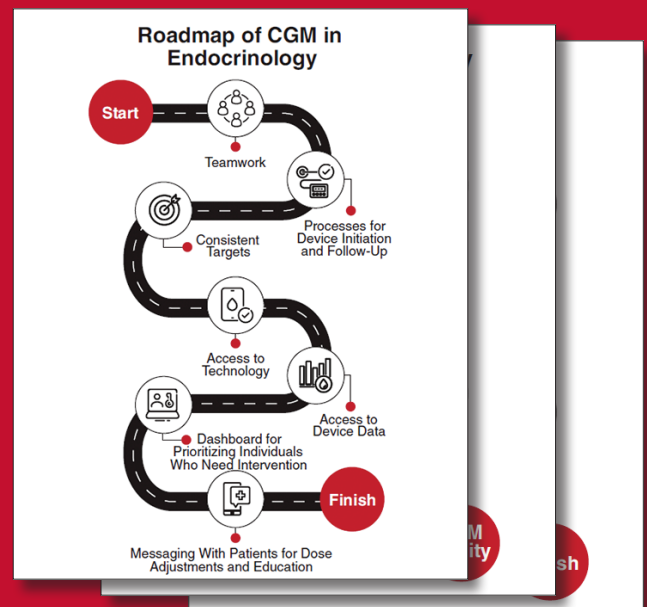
Roadmap of CGM in Endocrinology

Start

Teamwork

Processes for Device Initiation and Follow-Up

Consistent Targets

Access to Technology

Access to Device Data

Dashboard for Prioritizing Individuals Who Need Intervention

Finish

Messaging With Patients for Dose Adjustments and Education

M
ity

sh